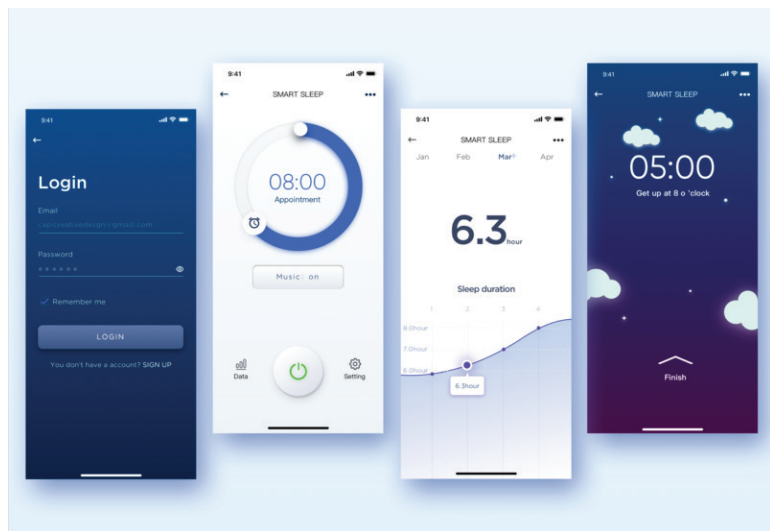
9:41

Login

Email

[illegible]@gmail.com

Password

••••••

Remember me

LOGIN

You don't have a account? SIGN UP

9:41

SMART SLEEP

•••

08:00

Appointment

Music on

Data

Setting

9:41

SMART SLEEP

•••

Jan Feb Mar Apr

6.3hour

Sleep duration

1 2 3 4

8.0hour

7.0hour

6.0hour

6.3hour

9:41

SMART SLEEP

•••

05:00

Get up at 8 o 'clock

Finish